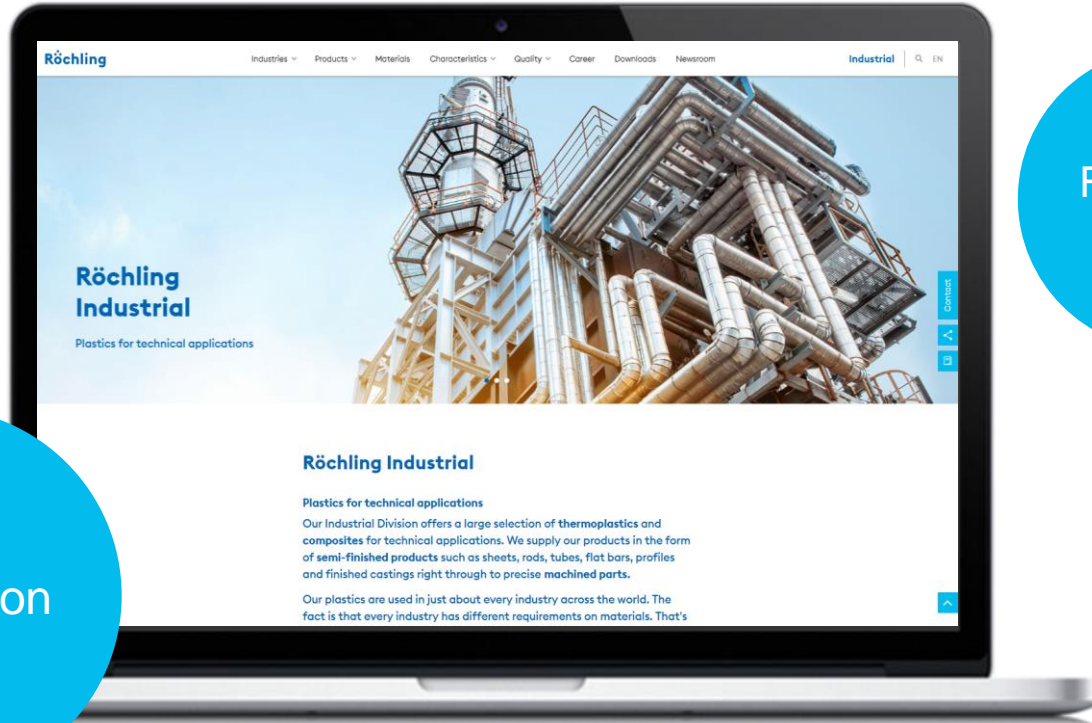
Röchling

Industries Products Materials Characteristics Quality Career Downloads Newsroom

Industrial EN

Röchling Industrial

Plastics for technical applications

Contact

Röchling Industrial

Plastics for technical applications

Our Industrial Division offers a large selection of thermoplastics and composites for technical applications. We supply our products in the form of semi-finished products such as sheets, rods, tubes, flat bars, profiles and finished castings right through to precise machined parts.

Our plastics are used in just about every industry across the world. The fact is that every industry has different requirements on materials. That's

F

on